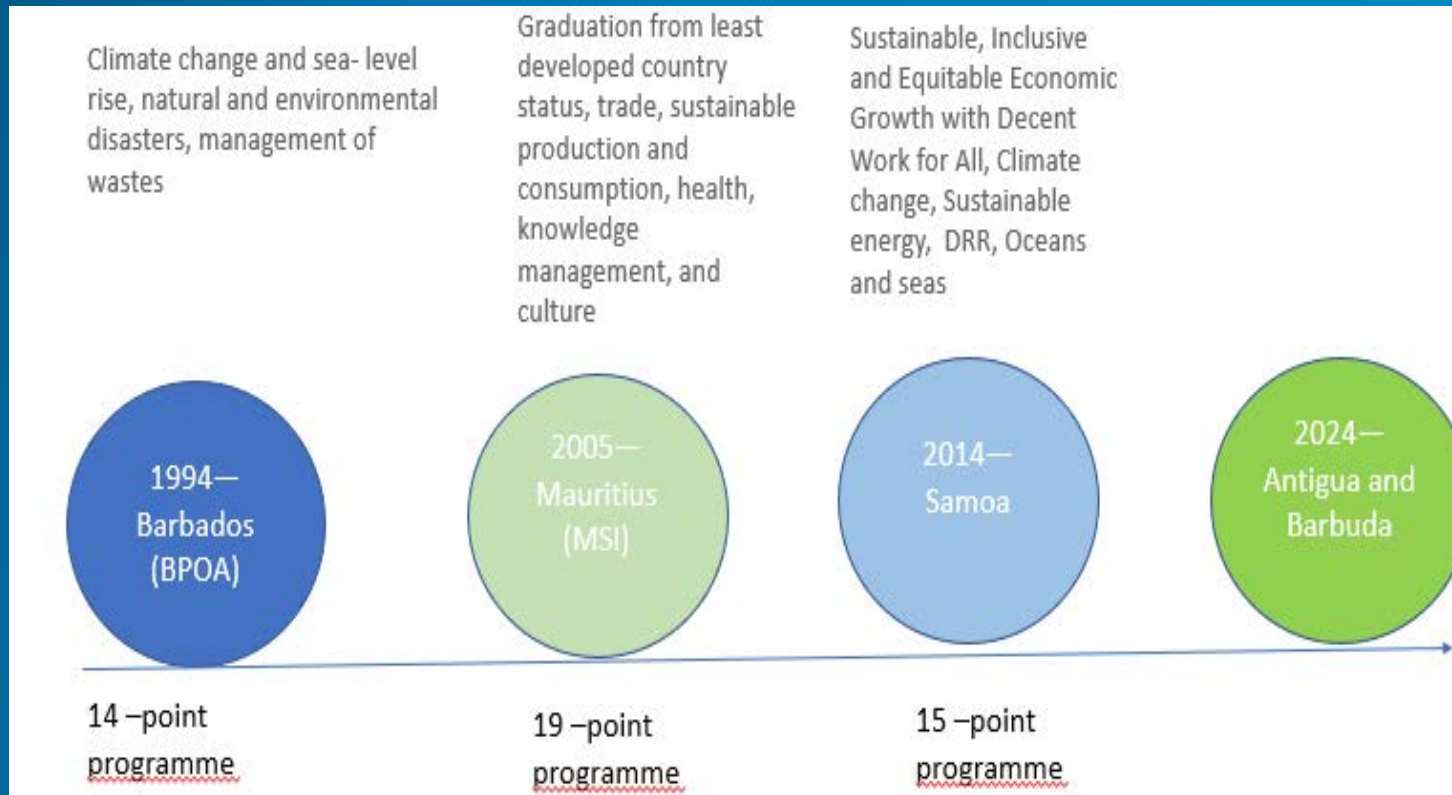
Climate change and sea- level rise, natural and environmental disasters, management of wastes

Graduation from least developed country status, trade, sustainable production and consumption, health, knowledge management, and culture

Sustainable, Inclusive and Equitable Economic Growth with Decent Work for All, Climate change, Sustainable energy, DRR, Oceans and seas

1994— Barbados (BPOA)

2005— Mauritius (MSI)

2014— Samoa

2024— Antigua and Barbuda

14 –point programme

19 –point programme

15 –point programme